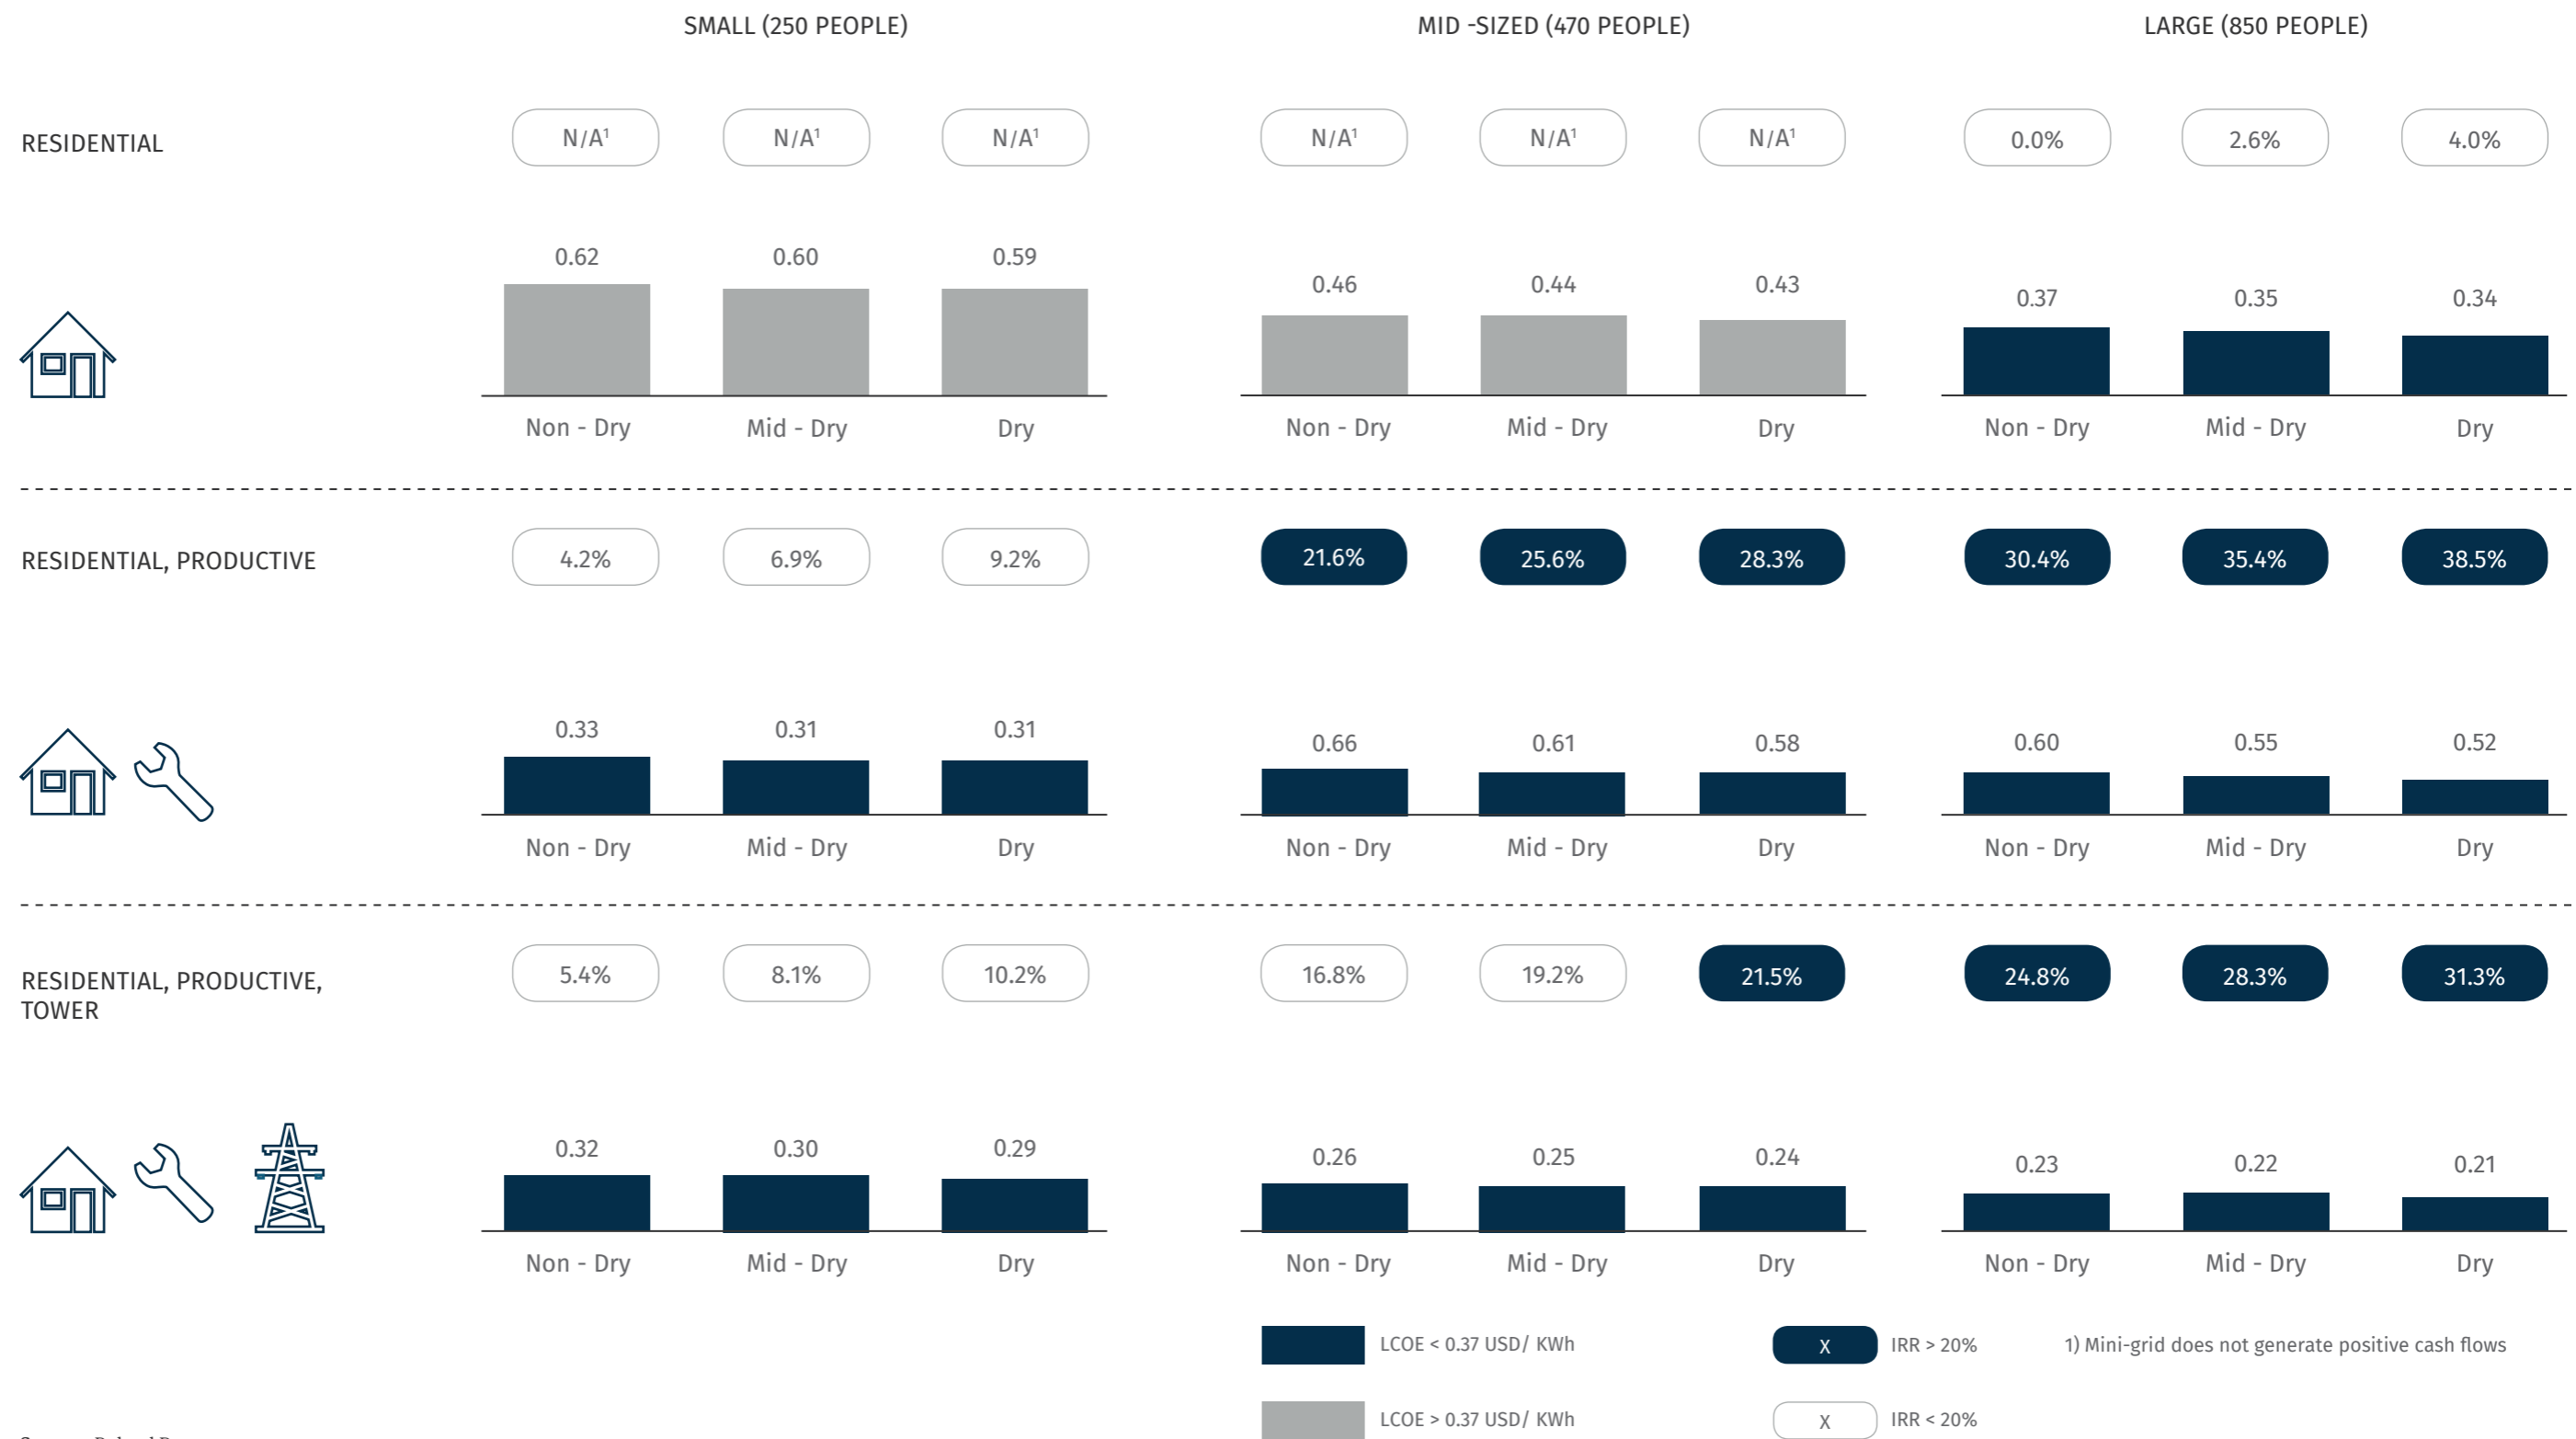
SMALL (250 PEOPLE)

MID -SIZED (470 PEOPLE)

LARGE (850 PEOPLE)

RESIDENTIAL

N/A¹ N/A¹ N/A¹ N/A¹ N/A¹ N/A¹ 0.0% 2.6% 4.0%

0.62 0.60 0.59 0.46 0.44 0.43 0.37 0.35 0.34

Non - Dry Mid - Dry Dry Non - Dry Mid - Dry Dry Non - Dry Mid - Dry Dry

RESIDENTIAL, PRODUCTIVE

4.2% 6.9% 9.2% 21.6% 25.6% 28.3% 30.4% 35.4% 38.5%

0.33 0.31 0.31 0.66 0.61 0.58 0.60 0.55 0.52

Non - Dry Mid - Dry Dry Non - Dry Mid - Dry Dry Non - Dry Mid - Dry Dry

RESIDENTIAL, PRODUCTIVE, TOWER

5.4% 8.1% 10.2% 16.8% 19.2% 21.5% 24.8% 28.3% 31.3%

0.32 0.30 0.29 0.26 0.25 0.24 0.23 0.22 0.21

Non - Dry Mid - Dry Dry Non - Dry Mid - Dry Dry Non - Dry Mid - Dry Dry

LCOE < 0.37 USD/ KWh

X IRR > 20%

1) Mini-grid does not generate positive cash flows

LCOE > 0.37 USD/ KWh

X IRR < 20%

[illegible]